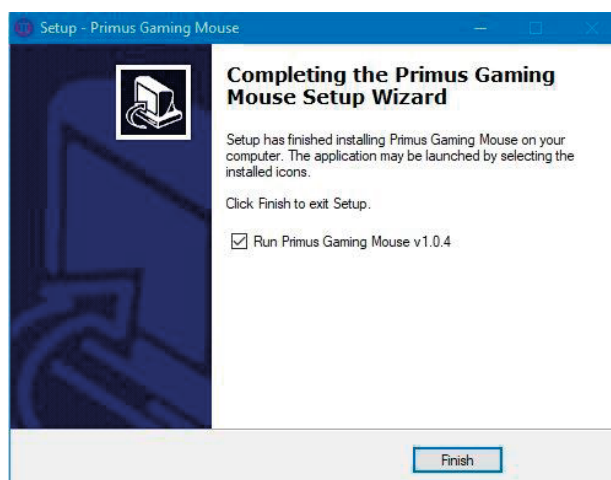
Setup - Primus Gaming Mouse

Completing the Primus Gaming Mouse Setup Wizard

Setup has finished installing Primus Gaming Mouse on your computer. The application may be launched by selecting the installed icons.

Click Finish to exit Setup.

☑ Run Primus Gaming Mouse v1.0.4

Finish